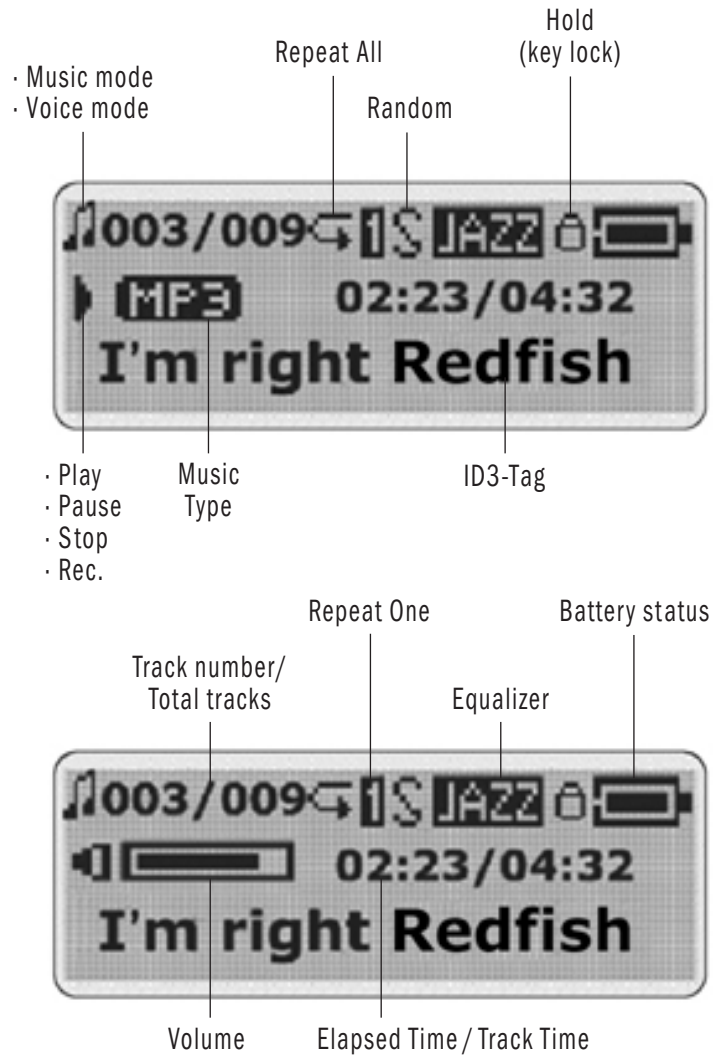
· Music mode
· Voice mode

Repeat All

Random

Hold
(key lock)

003/009 1 JAZZ

MP3 02:23/04:32

I'm right Redfish

· Play
· Pause
· Stop
· Rec.

Music
Type

ID3-Tag

Repeat One

Battery status

Track number/
Total tracks

Equalizer

003/009 1 JAZZ

02:23/04:32

I'm right Redfish

Volume

Elapsed Time / Track Time